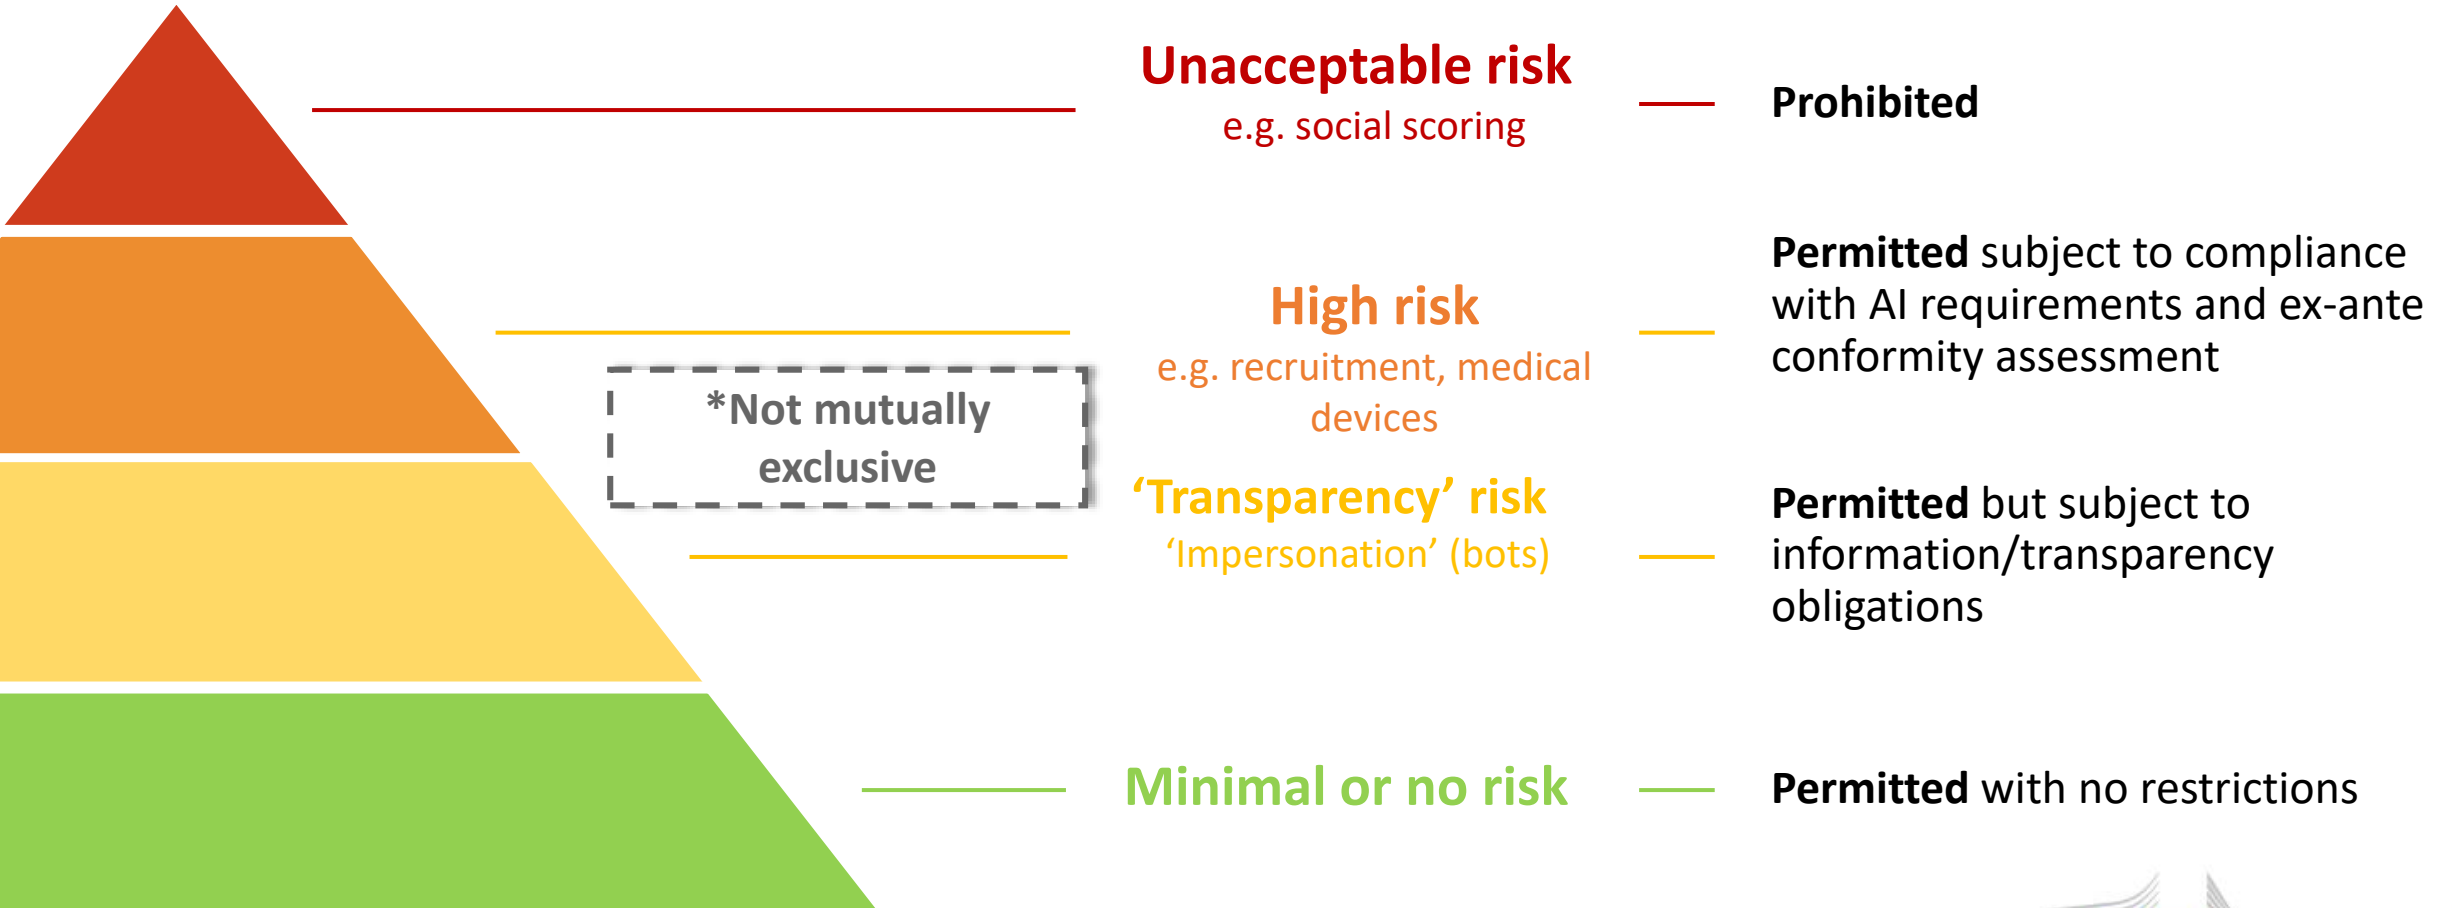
Unacceptable risk
e.g. social scoring

Prohibited

High risk
e.g. recruitment, medical devices

Permitted subject to compliance with AI requirements and ex-ante conformity assessment

*Not mutually exclusive

'Transparency' risk
'Impersonation' (bots)

Permitted but subject to information/transparency obligations

Minimal or no risk

Permitted with no restrictions